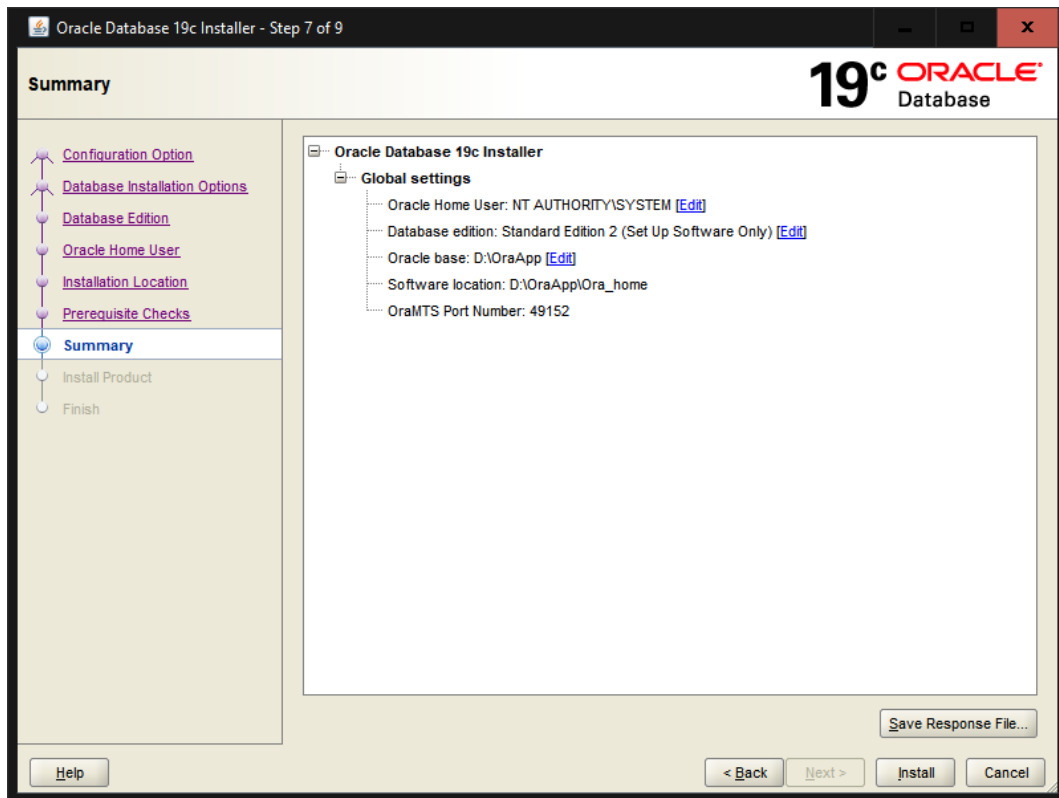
Oracle Database 19c Installer - Step 7 of 9

Summary

$19^c$ ORACLE Database

Configuration Option
Database Installation Options
Database Edition
Oracle Home User
Installation Location
Prerequisite Checks
Summary
Install Product
Finish

Oracle Database 19c Installer
Global settings
Oracle Home User: NT AUTHORITY\SYSTEM [Edit]
Database edition: Standard Edition 2 (Set Up Software Only) [Edit]
Oracle base: D:\OraApp [Edit]
Software location: D:\OraApp\Ora_home
OraMTS Port Number: 49152

Save Response File...

Help

< Back
Next >
Install
Cancel